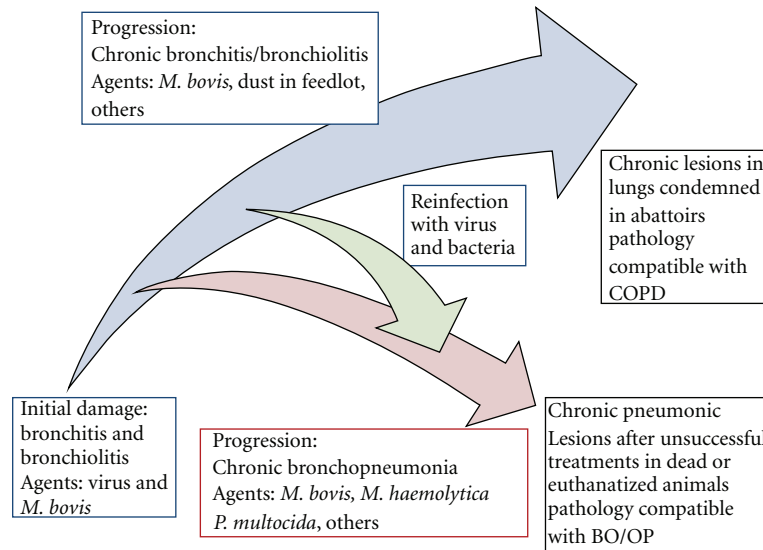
Progression:
Chronic bronchitis/bronchiolitis
Agents: M. bovis, dust in feedlot, others

Chronic lesions in lungs condemned in abattoirs pathology compatible with COPD

Reinfection with virus and bacteria

Initial damage: bronchitis and bronchiolitis
Agents: virus and M. bovis

Progression:
Chronic bronchopneumonia
Agents: M. bovis, M. haemolytica P. multocida, others

Chronic pneumonic
Lesions after unsuccessful treatments in dead or euthanazized animals pathology compatible with BO/OP